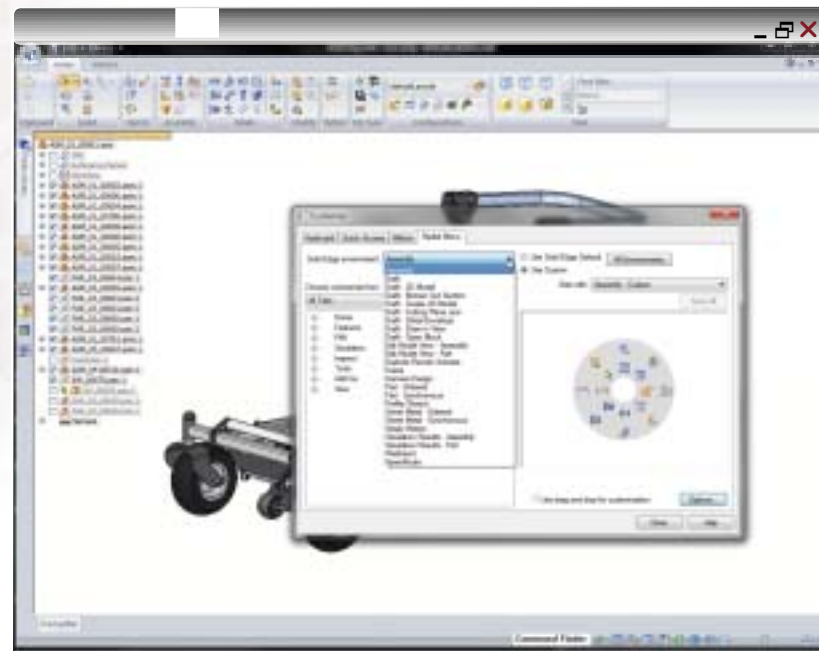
Customize

Keyboard | Quick Access | Ribbon | Radial Menu

Solid Edge environment: Assembly

Assembly
Draft
Draft - 3D Model
Draft - Broken Out Section
Draft - Goals 3D Model
Draft - Cutting Plane Line
Draft - Detail Envelope
Draft - Draw In View
Draft - Save Block
Draft - 2D Model
Edit Model View - Assembly
Edit Model View - Part
Explode-Render-Animate
Frame
Harness Design
Part - Ordered
Part - Synchronous
Profile Sketch
Sheet Metal - Ordered
Sheet Metal - Synchronous
Sketch
Simulation Results - Assembly
Simulation Results - Part
Weldment

Choose commands from:
All Tabs

Home
Features
PMI
Simulation
Inspect
Tools
Add-Ins
View

Use Solid Edge Default
Use Custom

Use drag and drop for customization

Options

Close
Help

Command Finder